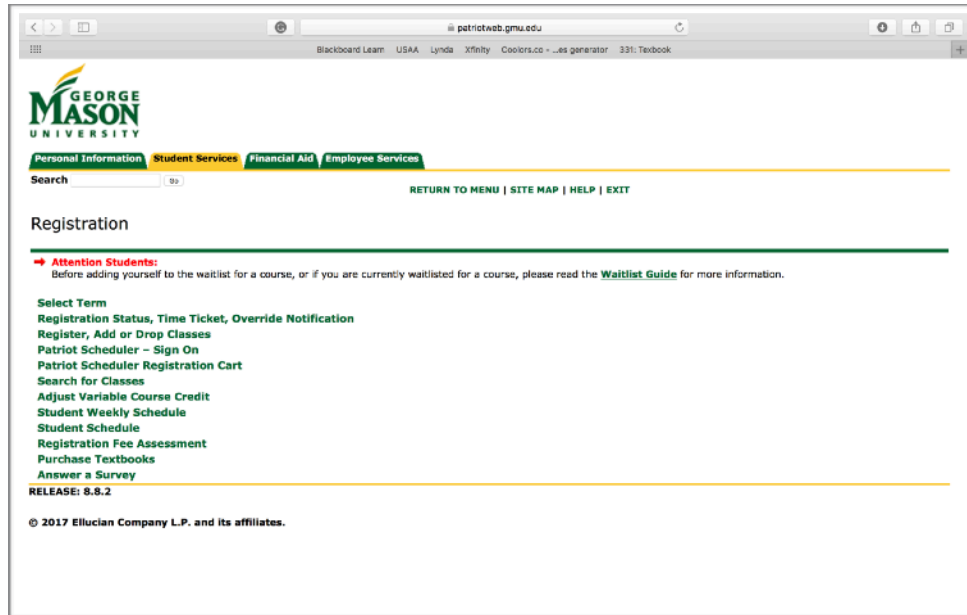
patriotweb.gmu.edu

Blackboard Learn USAA Lynda Xfinity Coolors.co - ...es generator 331: Texbook

GEORGE MASON UNIVERSITY

Personal Information | Student Services | Financial Aid | Employee Services

Search [Go]

RETURN TO MENU | SITE MAP | HELP | EXIT

Registration

Attention Students:
Before adding yourself to the waitlist for a course, or if you are currently waitlisted for a course, please read the Waitlist Guide for more information.

Select Term
Registration Status, Time Ticket, Override Notification
Register, Add or Drop Classes
Patriot Scheduler – Sign On
Patriot Scheduler Registration Cart
Search for Classes
Adjust Variable Course Credit
Student Weekly Schedule
Student Schedule
Registration Fee Assessment
Purchase Textbooks
Answer a Survey

RELEASE: 8.8.2

© 2017 Ellucian Company L.P. and its affiliates.